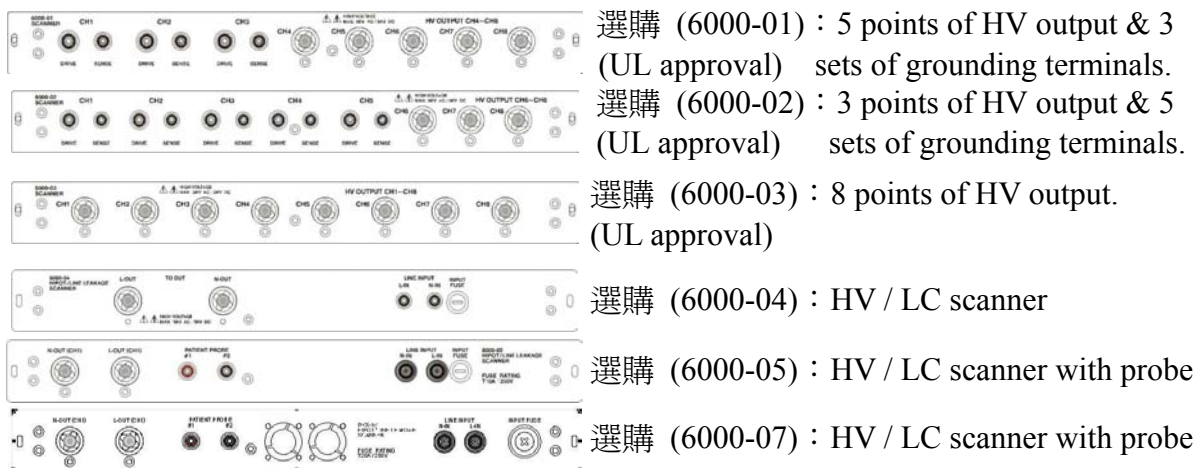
6000-01 SCANNER CH1 CH2 CH3 HV OUTPUT CH4~CH8
DRIVE SENSE DRIVE SENSE DRIVE SENSE CH4 CH5 CH6 CH7 CH8

選購 (6000-01)：5 points of HV output & 3 sets of grounding terminals. (UL approval)

6000-02 SCANNER CH1 CH2 CH3 CH4 CH5 HV OUTPUT CH6~CH8
DRIVE SENSE DRIVE SENSE DRIVE SENSE DRIVE SENSE DRIVE SENSE CH6 CH7 CH8

選購 (6000-02)：3 points of HV output & 5 sets of grounding terminals. (UL approval)

6000-03 SCANNER HV OUTPUT CH1~CH8
CH1 CH2 CH3 CH4 CH5 CH6 CH7 CH8

選購 (6000-03)：8 points of HV output. (UL approval)

6000-04 HIPOT / LINE LEAKAGE SCANNER L-OUT TO OUT N-OUT LINE INPUT L-IN N-IN INPUT FUSE

選購 (6000-04)：HV / LC scanner

N-OUT (CH1) L-OUT (CH1) PATIENT PROBE #1 P2 LINE INPUT N-IN L-IN INPUT FUSE 6000-05 HIPOT / LINE LEAKAGE SCANNER FUSE RATING T10A 250V

選購 (6000-05)：HV / LC scanner with probe

N-OUT (CH1) L-OUT (CH1) PATIENT PROBE #1 #2 FUSE RATING LINE INPUT N-IN L-IN INPUT FUSE

選購 (6000-07)：HV / LC scanner with probe